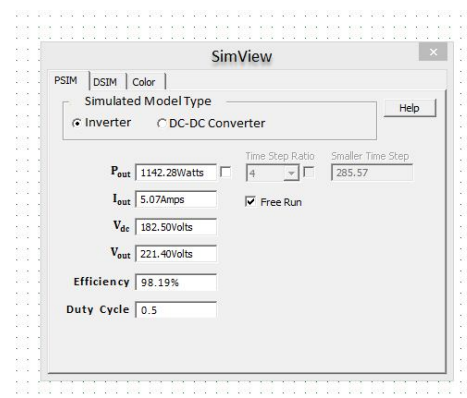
SimView

×

PSIM | DSIM | Color

Simulated Model Type

Inverter DC-DC Converter

Help

$P_{out}$ 1142.28Watts

Time Step Ratio 4

Smaller Time Step 285.57

$I_{out}$ 5.07Amps

Free Run

$V_{dc}$ 182.50Volts

$V_{out}$ 221.40Volts

Efficiency 98.19%

Duty Cycle 0.5